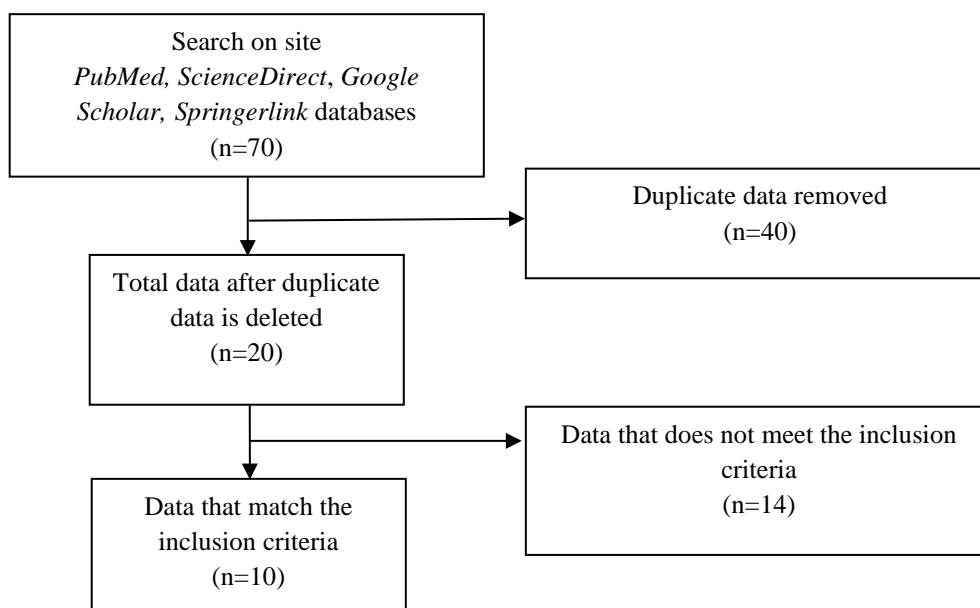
Search on site
PubMed, ScienceDirect, Google Scholar, Springerlink databases
(n=70)

Duplicate data removed
(n=40)

Total data after duplicate data is deleted
(n=20)

Data that does not meet the inclusion criteria
(n=14)

Data that match the inclusion criteria
(n=10)